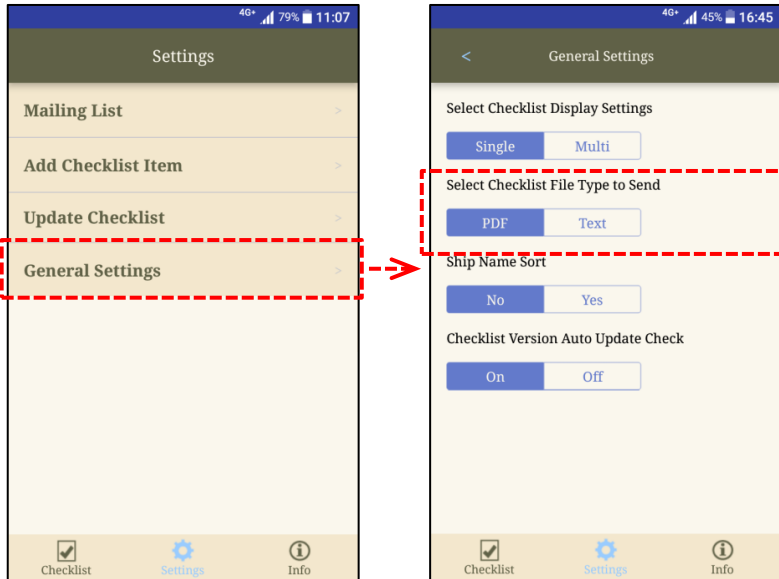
4G+ 79% 11:07

Settings

Mailing List >

Add Checklist Item >

Update Checklist >

General Settings >

Checklist Settings Info

4G+ 45% 16:45

< General Settings

Select Checklist Display Settings

Single Multi

Select Checklist File Type to Send

PDF Text

Ship Name Sort

No Yes

Checklist Version Auto Update Check

On Off

Checklist Settings Info